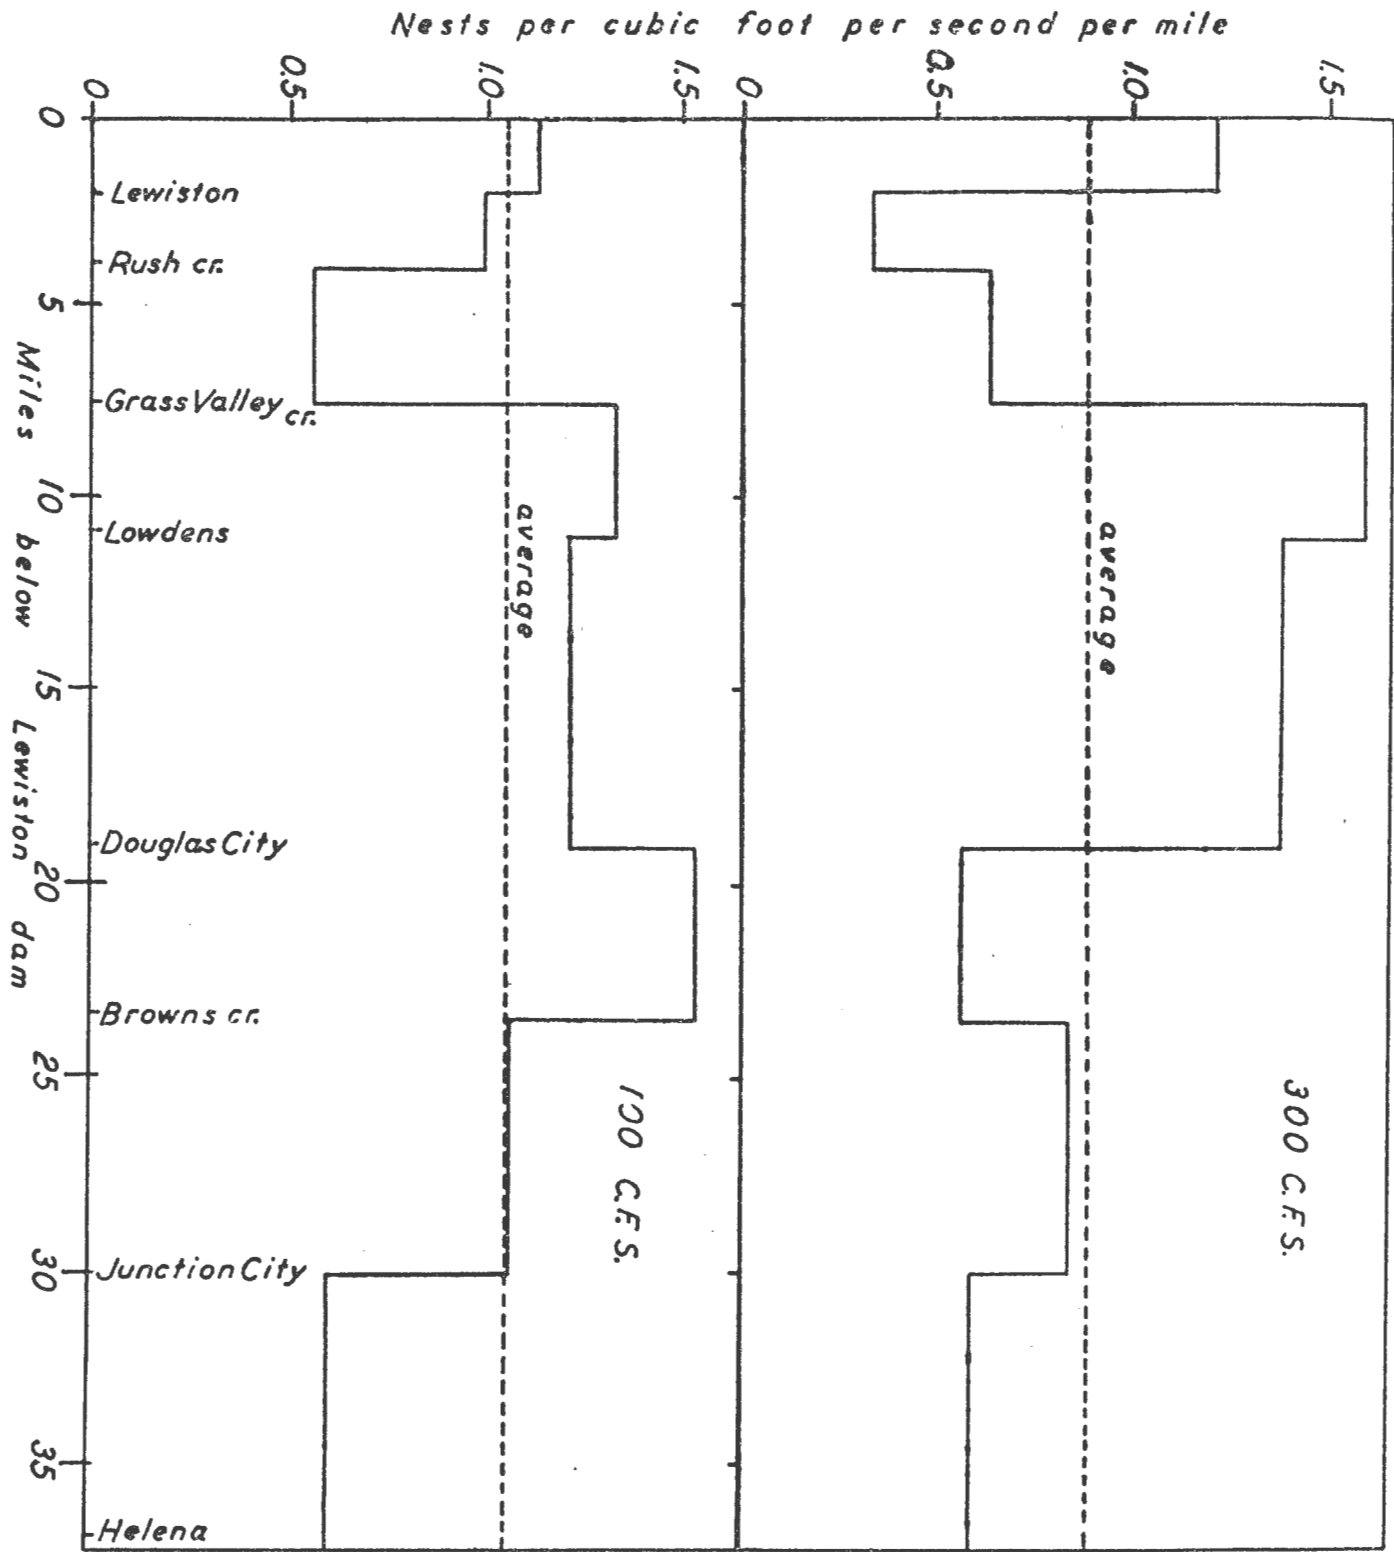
Nests per cubic foot per second per mile

0
0.5
1.0
1.5
0
0.5
1.0
1.5

0
5
10
15
20
25
30
35

Miles below Lewiston dam

Lewiston
Rush cr.
Grass Valley cr.
Lowdens
Douglas City
Browns cr.
Junction City
Helena

average
average

100 C.F.S.
300 C.F.S.